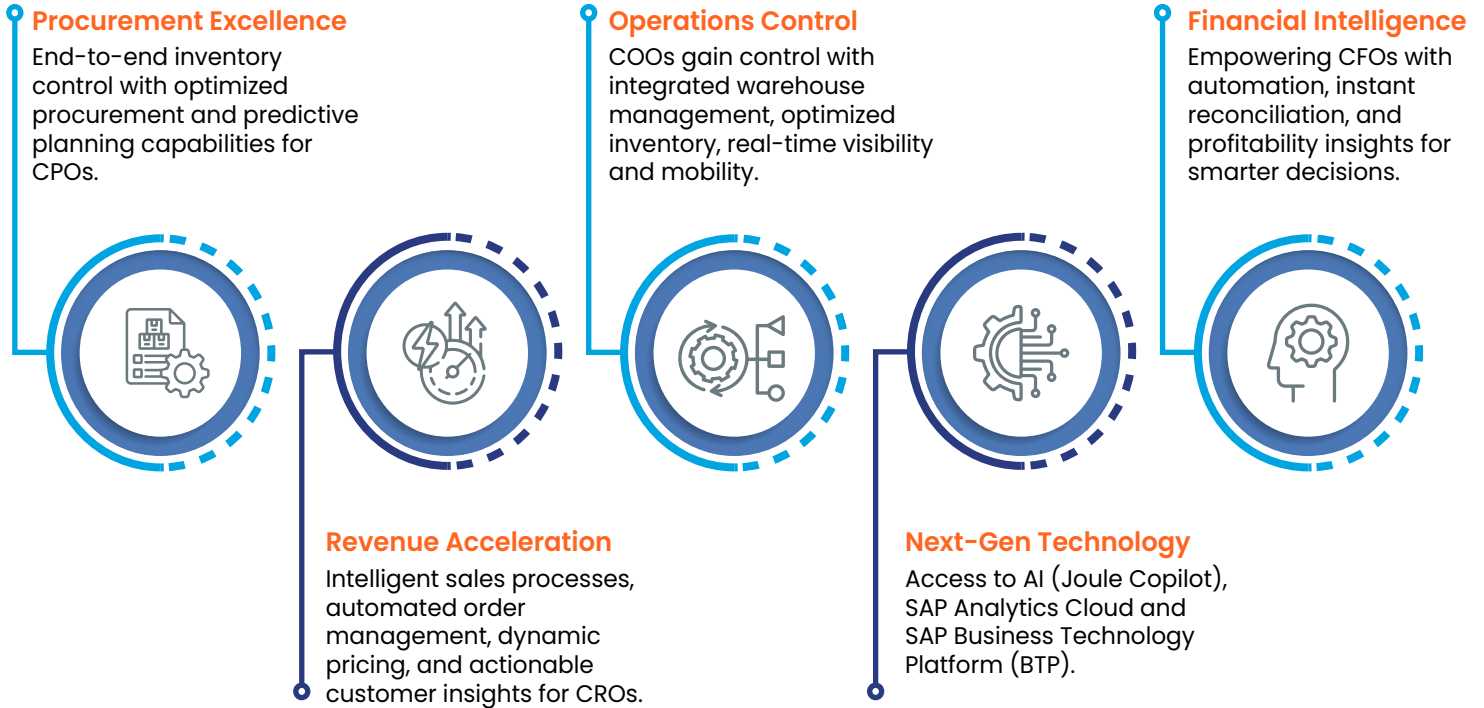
Procurement Excellence
End-to-end inventory control with optimized procurement and predictive planning capabilities for CPOs.

Operations Control
COOs gain control with integrated warehouse management, optimized inventory, real-time visibility and mobility.

Financial Intelligence
Empowering CFOs with automation, instant reconciliation, and profitability insights for smarter decisions.

Revenue Acceleration
Intelligent sales processes, automated order management, dynamic pricing, and actionable customer insights for CROs.

Next-Gen Technology
Access to AI (Joule Copilot), SAP Analytics Cloud and SAP Business Technology Platform (BTP).